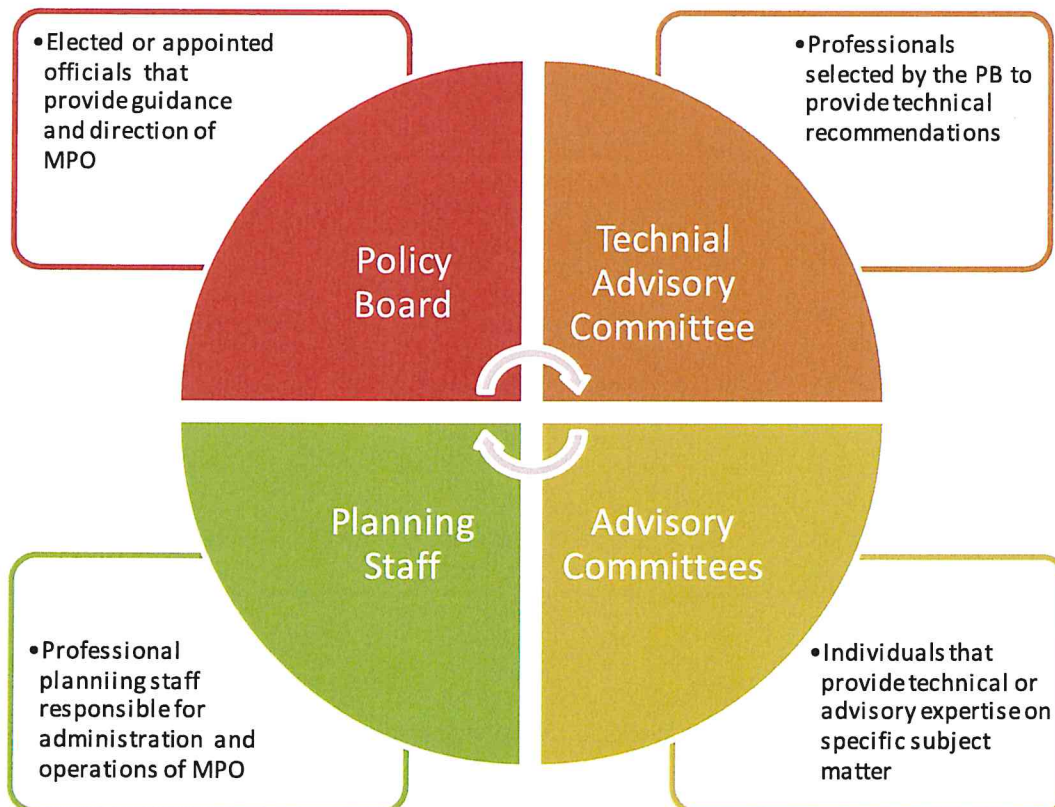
•Elected or appointed officials that provide guidance and direction of MPO

•Professionals selected by the PB to provide technical recommendations

Policy Board

Technial Advisory Committee

Planning Staff

Advisory Committees

•Professional planniing staff responsible for administration and operations of MPO

•Individuals that provide technical or advisory expertise on specific subject matter